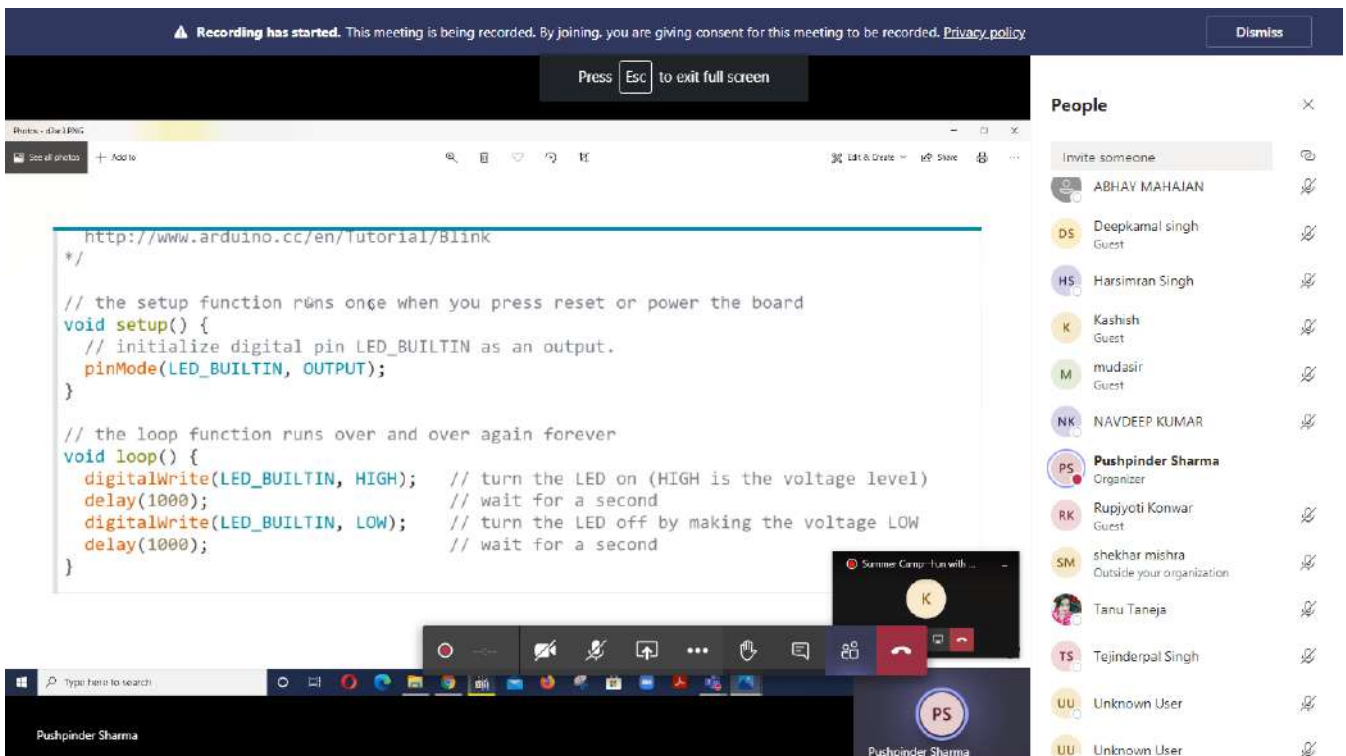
Recording has started. This meeting is being recorded. By joining, you are giving consent for this meeting to be recorded. Privacy policy

Dismiss

Press Esc to exit full screen

Photos - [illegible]

See all photos + Add to

Edit & Create Share

http://www.arduino.cc/en/Tutorial/Blink
*/

// the setup function runs once when you press reset or power the board
void setup() {
  // initialize digital pin LED_BUILTIN as an output.
  pinMode(LED_BUILTIN, OUTPUT);
}

// the loop function runs over and over again forever
void loop() {
  digitalWrite(LED_BUILTIN, HIGH);   // turn the LED on (HIGH is the voltage level)
  delay(1000);                       // wait for a second
  digitalWrite(LED_BUILTIN, LOW);    // turn the LED off by making the voltage LOW
  delay(1000);                       // wait for a second
}

Summer Camp - Fun with ...

K

Type here to search

Pushpinder Sharma

PS

Pushpinder Sharma

People

Invite someone

ABHAY MAHAJAN

DS Deepkamal singh
Guest

HS Harsimran Singh

K Kashish
Guest

M mudasir
Guest

NK NAVDEEP KUMAR

PS Pushpinder Sharma
Organizer

RK Rupjyoti Konwar
Guest

SM shekhar mishra
Outside your organization

Tanu Taneja

TS Tejinderpal Singh

UU Unknown User

UU Unknown User